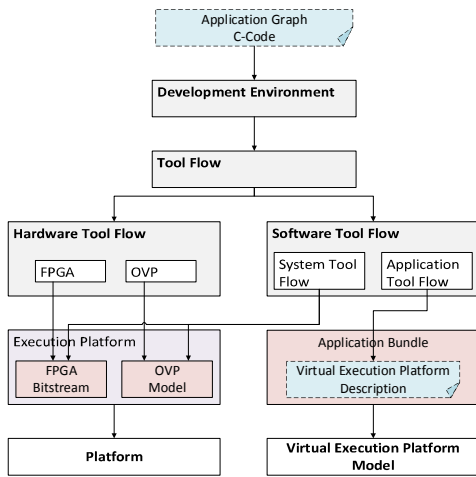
Application Graph
C-Code

Development Environment

Tool Flow

Hardware Tool Flow

FPGA

OVP

Software Tool Flow

System Tool Flow

Application Tool Flow

Execution Platform

FPGA Bitstream

OVP Model

Application Bundle

Virtual Execution Platform Description

Platform

Virtual Execution Platform Model